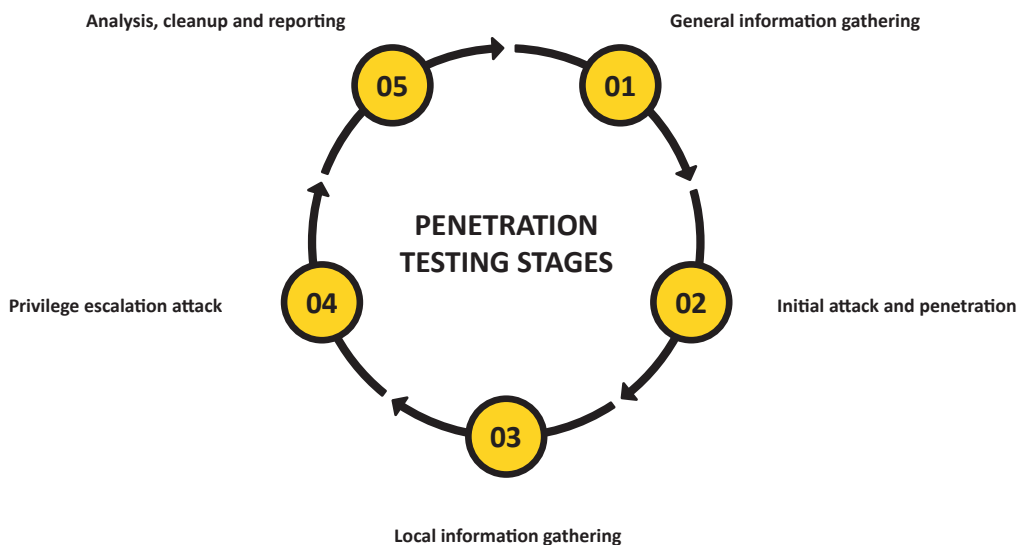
Analysis, cleanup and reporting

General information gathering

05

01

PENETRATION TESTING STAGES

Privilege escalation attack

04

02

Initial attack and penetration

03

Local information gathering